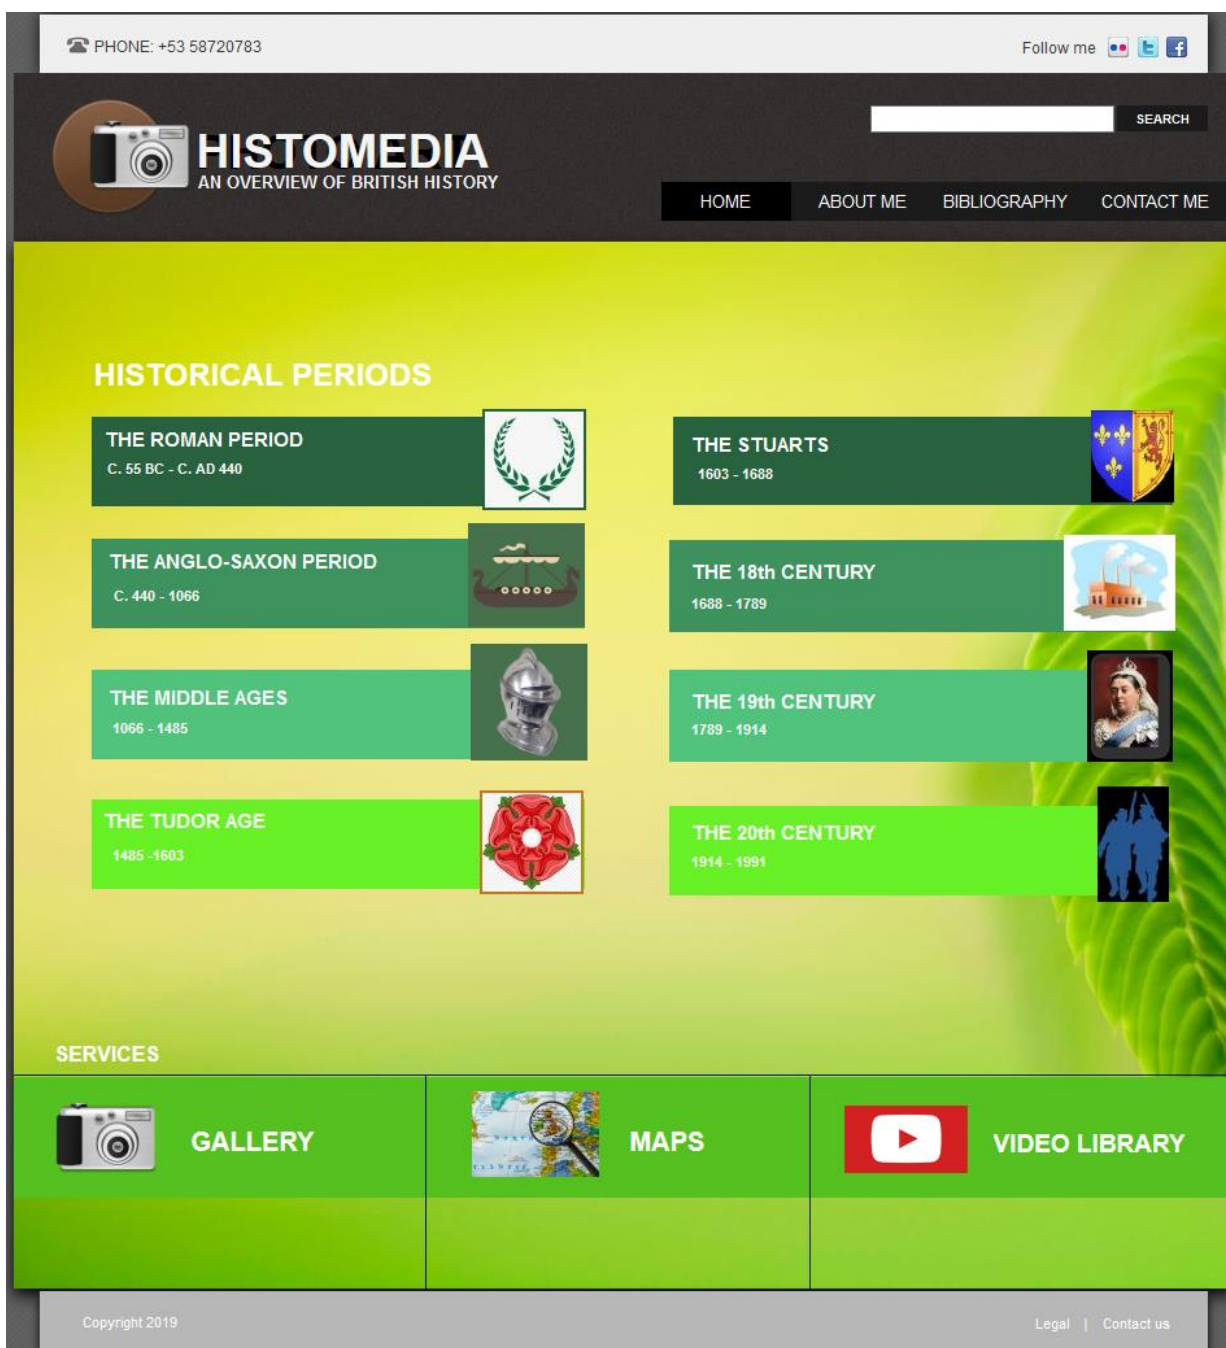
PHONE: +53 58720783

Follow me

HISTOMEDIA
AN OVERVIEW OF BRITISH HISTORY

SEARCH

HOME ABOUT ME BIBLIOGRAPHY CONTACT ME

HISTORICAL PERIODS

THE ROMAN PERIOD
C. 55 BC - C. AD 440

THE ANGLO-SAXON PERIOD
C. 440 - 1066

THE MIDDLE AGES
1066 - 1485

THE TUDOR AGE
1485 -1603

THE STUARTS
1603 - 1688

THE 18th CENTURY
1688 - 1789

THE 19th CENTURY
1789 - 1914

THE 20th CENTURY
1914 - 1991

SERVICES

GALLERY

MAPS

VIDEO LIBRARY

Copyright 2019

Legal | Contact us